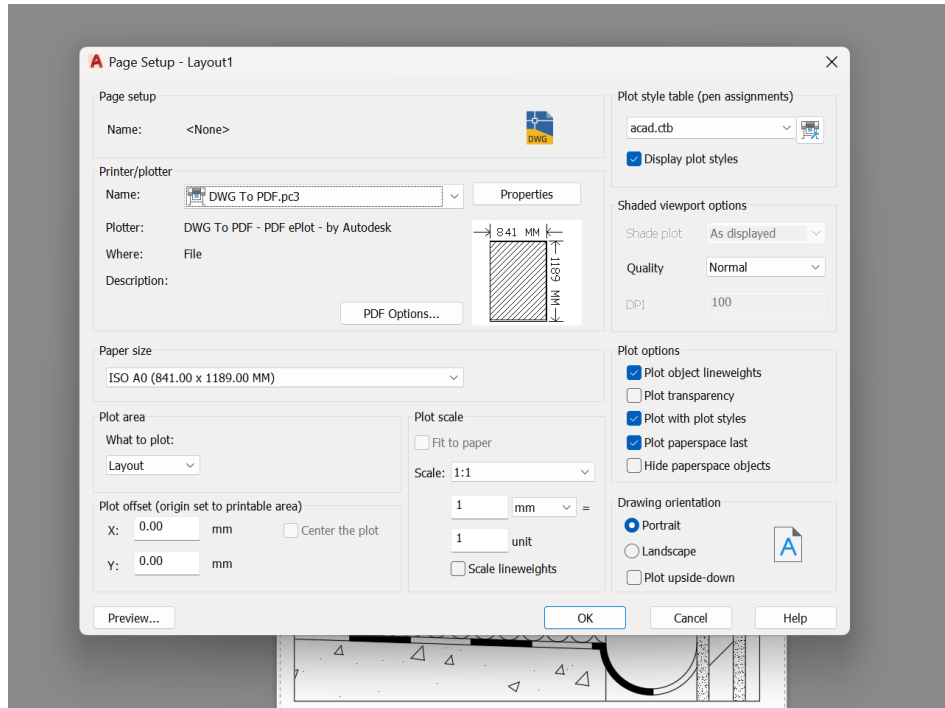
Page Setup - Layout1

Page setup
Name: <None>

Printer/plotter
Name: DWG To PDF.pc3
Properties
Plotter: DWG To PDF - PDF ePlot - by Autodesk
Where: File
Description:
PDF Options...
841 MM
1189 MM

Paper size
ISO A0 (841.00 x 1189.00 MM)

Plot area
What to plot:
Layout

Plot offset (origin set to printable area)
X: 0.00 mm
Y: 0.00 mm
Center the plot

Plot scale
Fit to paper
Scale: 1:1
1 mm =
1 unit
Scale lineweights

Plot style table (pen assignments)
acad.ctb
Display plot styles

Shaded viewport options
Shade plot As displayed
Quality Normal
DPI 100

Plot options
Plot object lineweights
Plot transparency
Plot with plot styles
Plot paperspace last
Hide paperspace objects

Drawing orientation
Portrait
Landscape
Plot upside-down

Preview...
OK
Cancel
Help